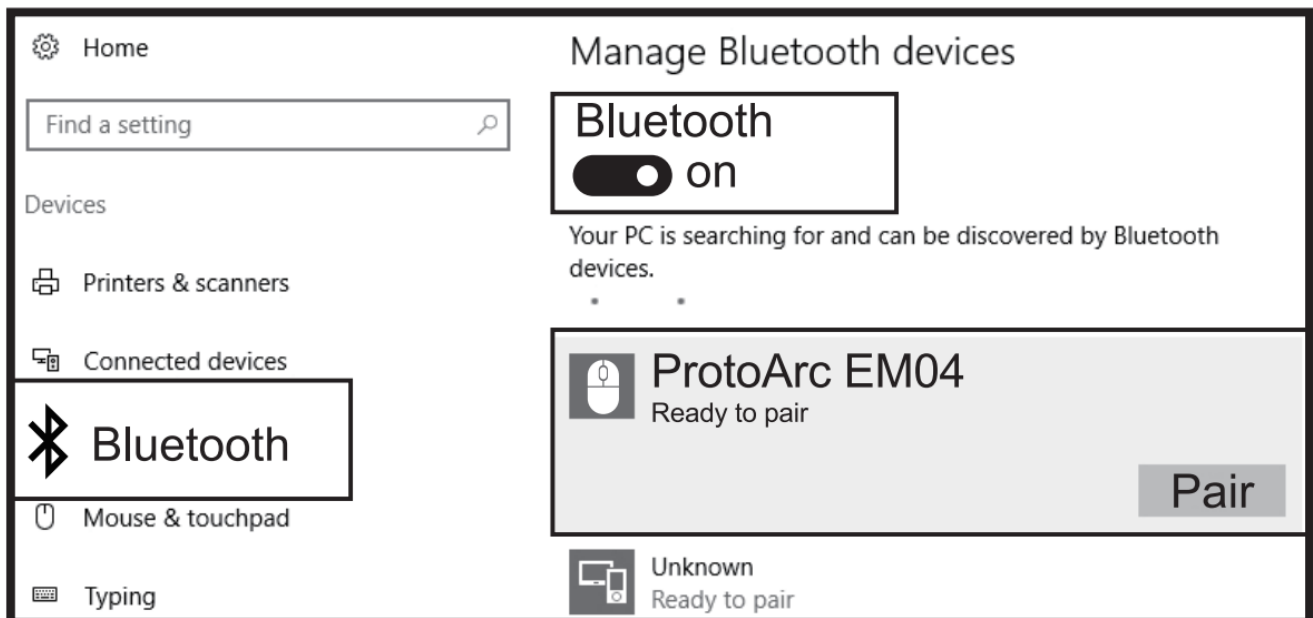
Home

Find a setting

Devices

Printers & scanners

Connected devices

Bluetooth

Mouse & touchpad

Typing

Manage Bluetooth devices

Bluetooth

on

Your PC is searching for and can be discovered by Bluetooth devices.

ProtoArc EM04
Ready to pair

Pair

Unknown
Ready to pair